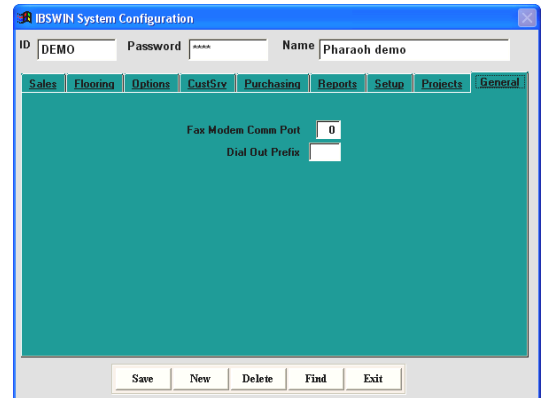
IBSWIN System Configuration

ID DEMO Password **** Name Pharaoh demo

Sales Flooring Options CustSrv Purchasing Reports Setup Projects General

Fax Modem Comm Port 0
Dial Out Prefix

Save New Delete Find Exit